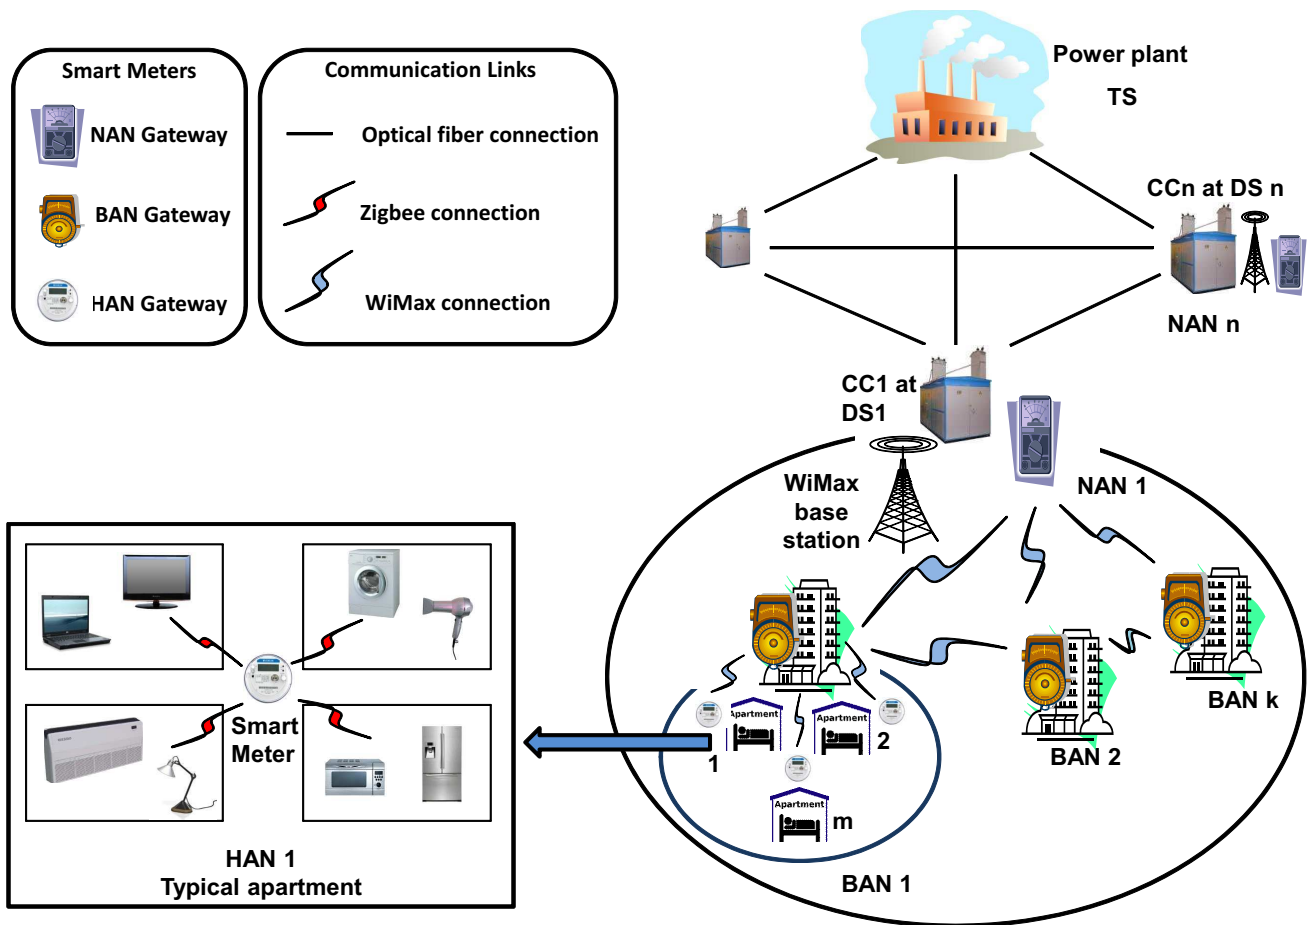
Smart Meters

NAN Gateway

BAN Gateway

HAN Gateway

Communication Links

Optical fiber connection

Zigbee connection

WiMax connection

Power plant
TS

CCn at DS n

NAN n

CC1 at DS1

WiMax base station

NAN 1

BAN k

BAN 2

Apartment

Apartment

Apartment

1

2

m

BAN 1

Smart Meter

HAN 1
Typical apartment